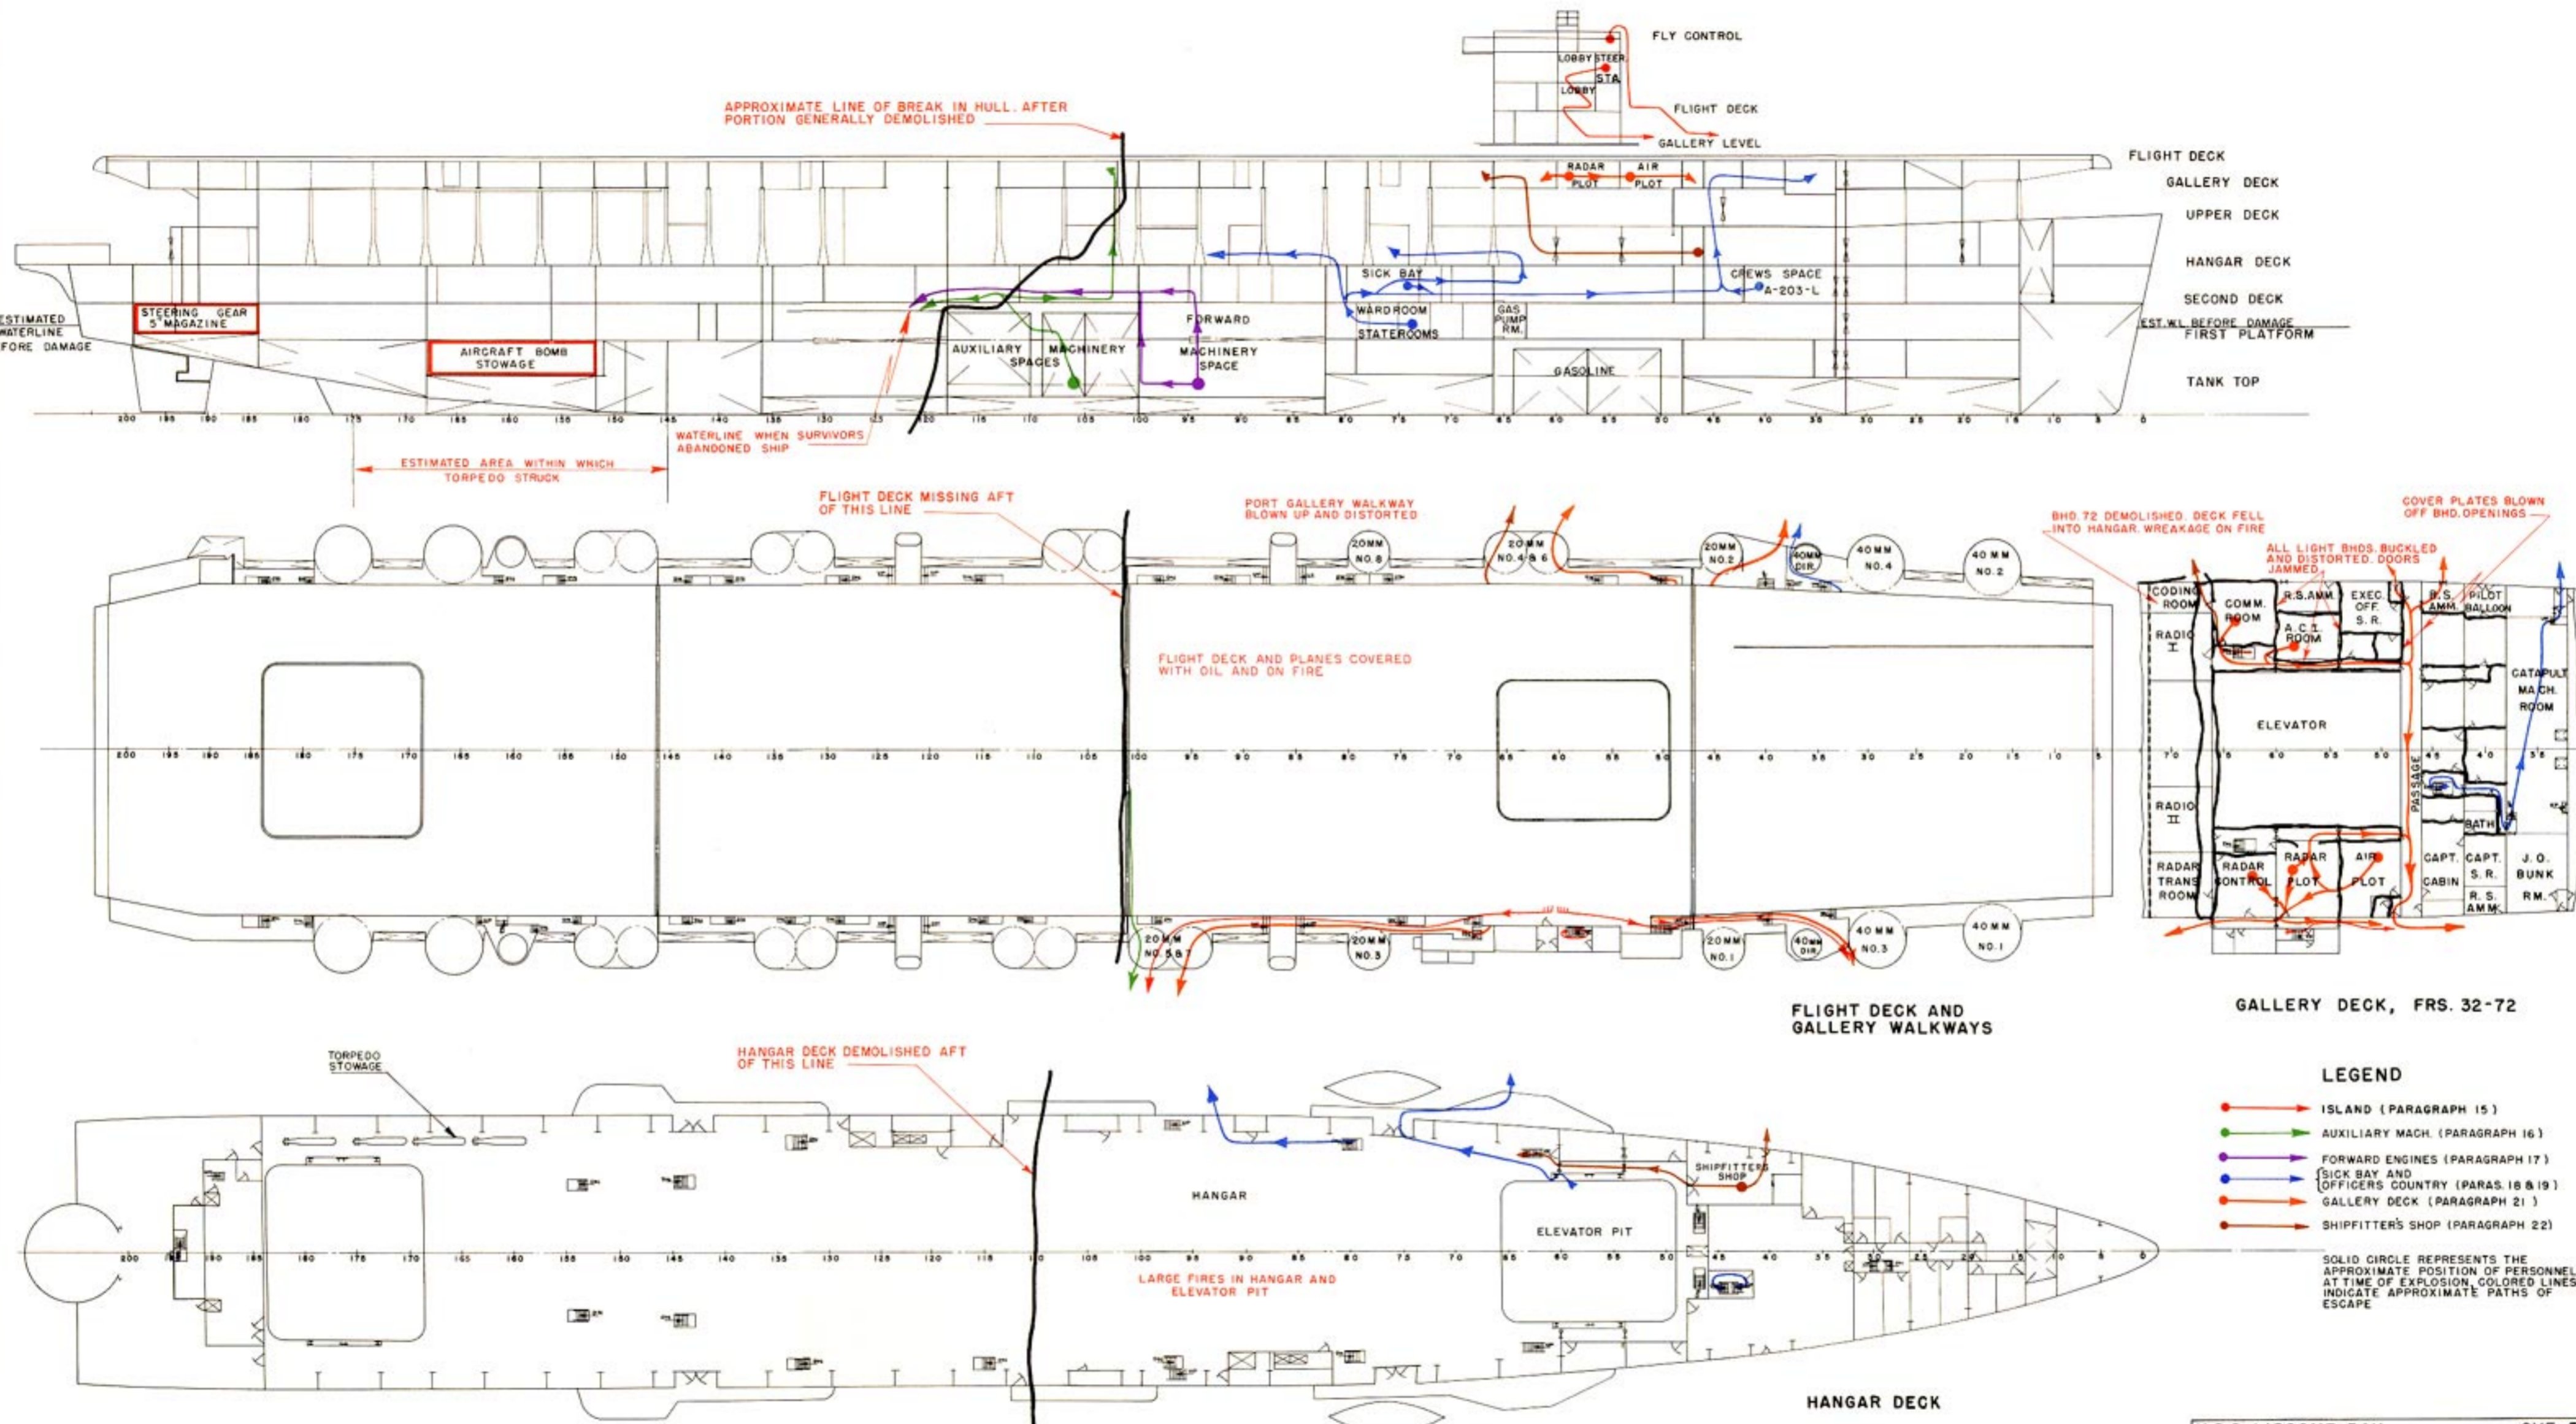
FLY CONTROL
LOBBY STEER. STA.
LOBBY
FLIGHT DECK
GALLERY LEVEL

APPROXIMATE LINE OF BREAK IN HULL. AFTER PORTION GENERALLY DEMOLISHED

RADAR PLOT
AIR PLOT

FLIGHT DECK
GALLERY DECK
UPPER DECK
HANGAR DECK
SECOND DECK
EST. W.L. BEFORE DAMAGE
FIRST PLATFORM
TANK TOP

SICK BAY
WARDROOM
STATEROOMS
GAS PUMP RM.
CREWS SPACE A-203-L
GASOLINE

ESTIMATED WATERLINE BEFORE DAMAGE
STEERING GEAR 5" MAGAZINE
AIRCRAFT BOMB STOWAGE
AUXILIARY MACHINERY SPACES
FORWARD MACHINERY SPACE

200 195 190 185 180 175 170 165 160 155 150 145 140 135 130 125 120 115 110 105 100 95 90 85 80 75 70 65 60 55 50 45 40 35 30 25 20 15 10 5 0

WATERLINE WHEN SURVIVORS ABANDONED SHIP
ESTIMATED AREA WITHIN WHICH TORPEDO STRUCK

FLIGHT DECK MISSING AFT OF THIS LINE
PORT GALLERY WALKWAY BLOWN UP AND DISTORTED
20MM NO.8
20MM NO.4 & 6
20MM NO.2
40MM DIR.
40MM NO.4
40MM NO.2
FLIGHT DECK AND PLANES COVERED WITH OIL AND ON FIRE
200 195 190 185 180 175 170 165 160 155 150 145 140 135 130 125 120 115 110 105 100 95 90 85 80 75 70 65 60 55 50 45 40 35 30 25 20 15 10 5
20MM NO.5&7
20MM NO.3
20MM NO.1
40MM DIR.
40MM NO.3
40MM NO.1

FLIGHT DECK AND GALLERY WALKWAYS

BHD. 72 DEMOLISHED. DECK FELL INTO HANGAR. WREAKAGE ON FIRE
ALL LIGHT BHDS. BUCKLED AND DISTORTED. DOORS JAMMED.
COVER PLATES BLOWN OFF BHD. OPENINGS
CODING ROOM
COMM. ROOM
R.S. AMM.
A.C.I. ROOM
EXEC. OFF. S.R.
R.S. AMM.
PILOT BALLOON
RADIO I
CATAPULT MACH. ROOM
ELEVATOR
70 65 60 55 50 45 40 35
PASSAGE
RADIO II
BATH
RADAR TRANS ROOM
RADAR CONTROL
RADAR PLOT
AIR PLOT
CAPT. CABIN
CAPT. S.R.
R.S. AMM.
J.O. BUNK RM.

GALLERY DECK, FRS. 32-72

TORPEDO STOWAGE
HANGAR DECK DEMOLISHED AFT OF THIS LINE
HANGAR
SHIPFITTERS SHOP
ELEVATOR PIT
200 190 185 180 175 170 165 160 155 150 145 140 135 130 125 120 115 110 105 100 95 90 85 80 75 70 65 60 55 50 45 40 35 30 25 20 15 10 5 0
LARGE FIRES IN HANGAR AND ELEVATOR PIT

HANGAR DECK

LEGEND
ISLAND (PARAGRAPH 15)
AUXILIARY MACH. (PARAGRAPH 16)
FORWARD ENGINES (PARAGRAPH 17)
SICK BAY AND OFFICERS COUNTRY (PARAS. 18 & 19)
GALLERY DECK (PARAGRAPH 21)
SHIPFITTER'S SHOP (PARAGRAPH 22)

SOLID CIRCLE REPRESENTS THE APPROXIMATE POSITION OF PERSONNEL AT TIME OF EXPLOSION. COLORED LINES INDICATE APPROXIMATE PATHS OF ESCAPE